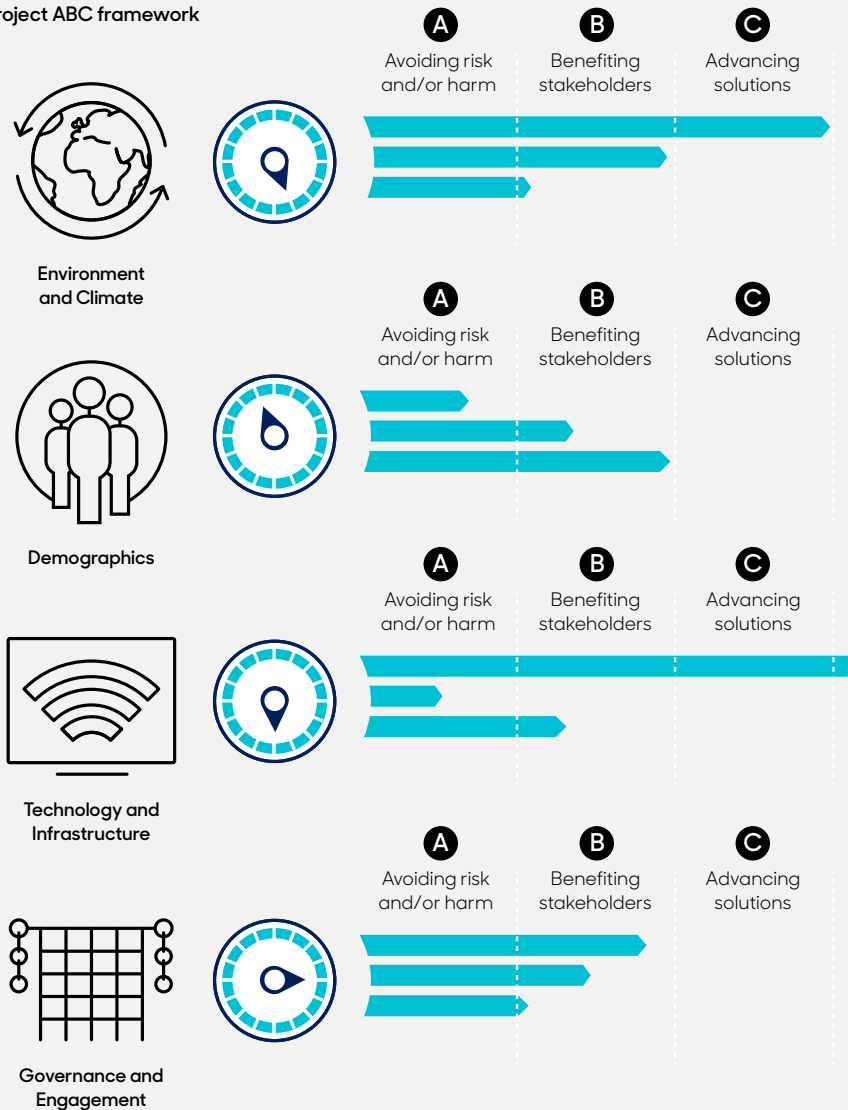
roject ABC framework

A
Avoiding risk and/or harm

B
Benefiting stakeholders

C
Advancing solutions

Environment and Climate

A
Avoiding risk and/or harm

B
Benefiting stakeholders

C
Advancing solutions

Demographics

A
Avoiding risk and/or harm

B
Benefiting stakeholders

C
Advancing solutions

Technology and Infrastructure

A
Avoiding risk and/or harm

B
Benefiting stakeholders

C
Advancing solutions

Governance and Engagement